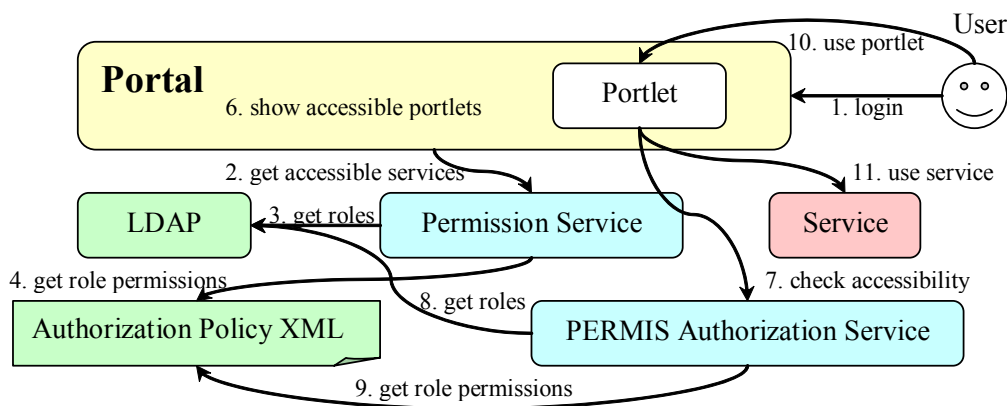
User

10. use portlet

Portal

6. show accessible portlets

Portlet

1. login

2. get accessible services

11. use service

LDAP

3. get roles

Permission Service

Service

4. get role permissions

7. check accessibility

8. get roles

Authorization Policy XML

PERMIS Authorization Service

9. get role permissions